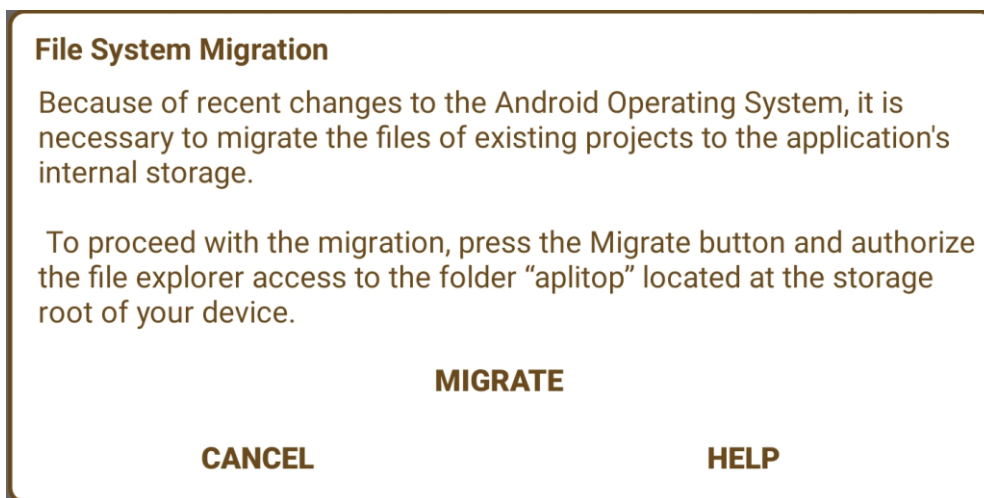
File System Migration

Because of recent changes to the Android Operating System, it is necessary to migrate the files of existing projects to the application's internal storage.

To proceed with the migration, press the Migrate button and authorize the file explorer access to the folder “aplitop” located at the storage root of your device.

MIGRATE

CANCEL

HELP